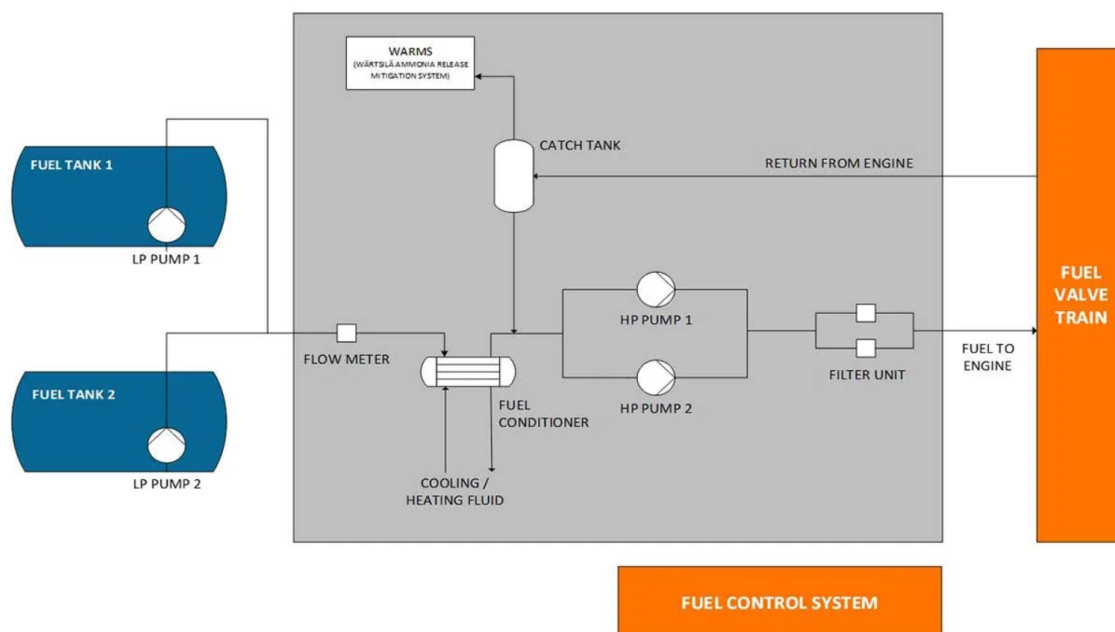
WARMS
(WÄRTSILÄ AMMONIA RELEASE MITIGATION SYSTEM)

FUEL TANK 1

LP PUMP 1

FUEL TANK 2

LP PUMP 2

CATCH TANK

RETURN FROM ENGINE

FLOW METER

HP PUMP 1

HP PUMP 2

FUEL CONDITIONER

COOLING / HEATING FLUID

FILTER UNIT

FUEL TO ENGINE

FUEL VALVE TRAIN

FUEL CONTROL SYSTEM